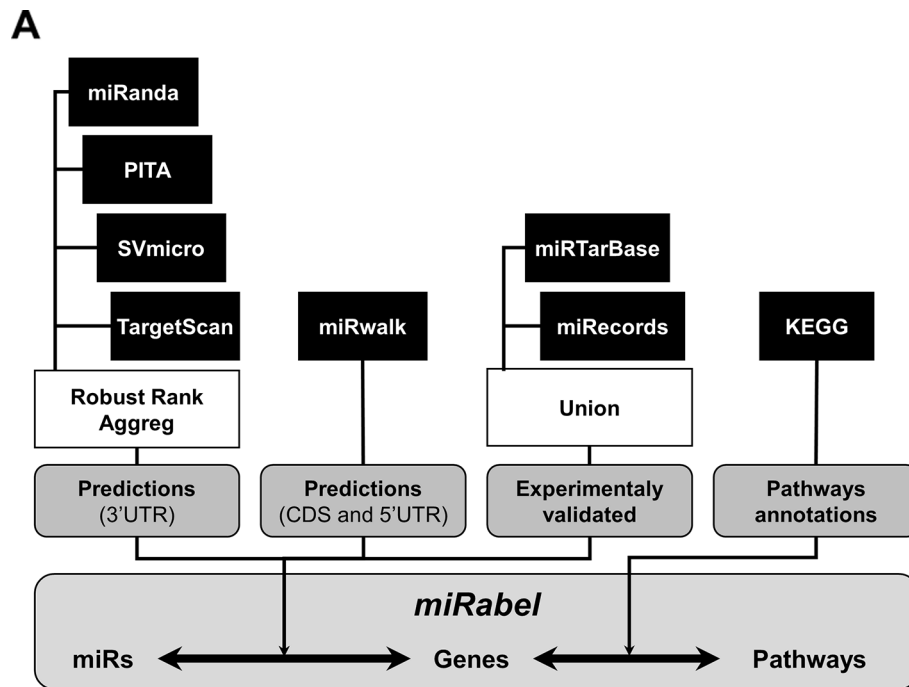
A

miRanda

PITA

SVmicro

TargetScan

miRwalk

miRTarBase

miRecords

KEGG

Robust Rank Aggreg

Union

Predictions (3'UTR)

Predictions (CDS and 5'UTR)

Experimentaly validated

Pathways annotations

miRabel

miRs

Genes

Pathways